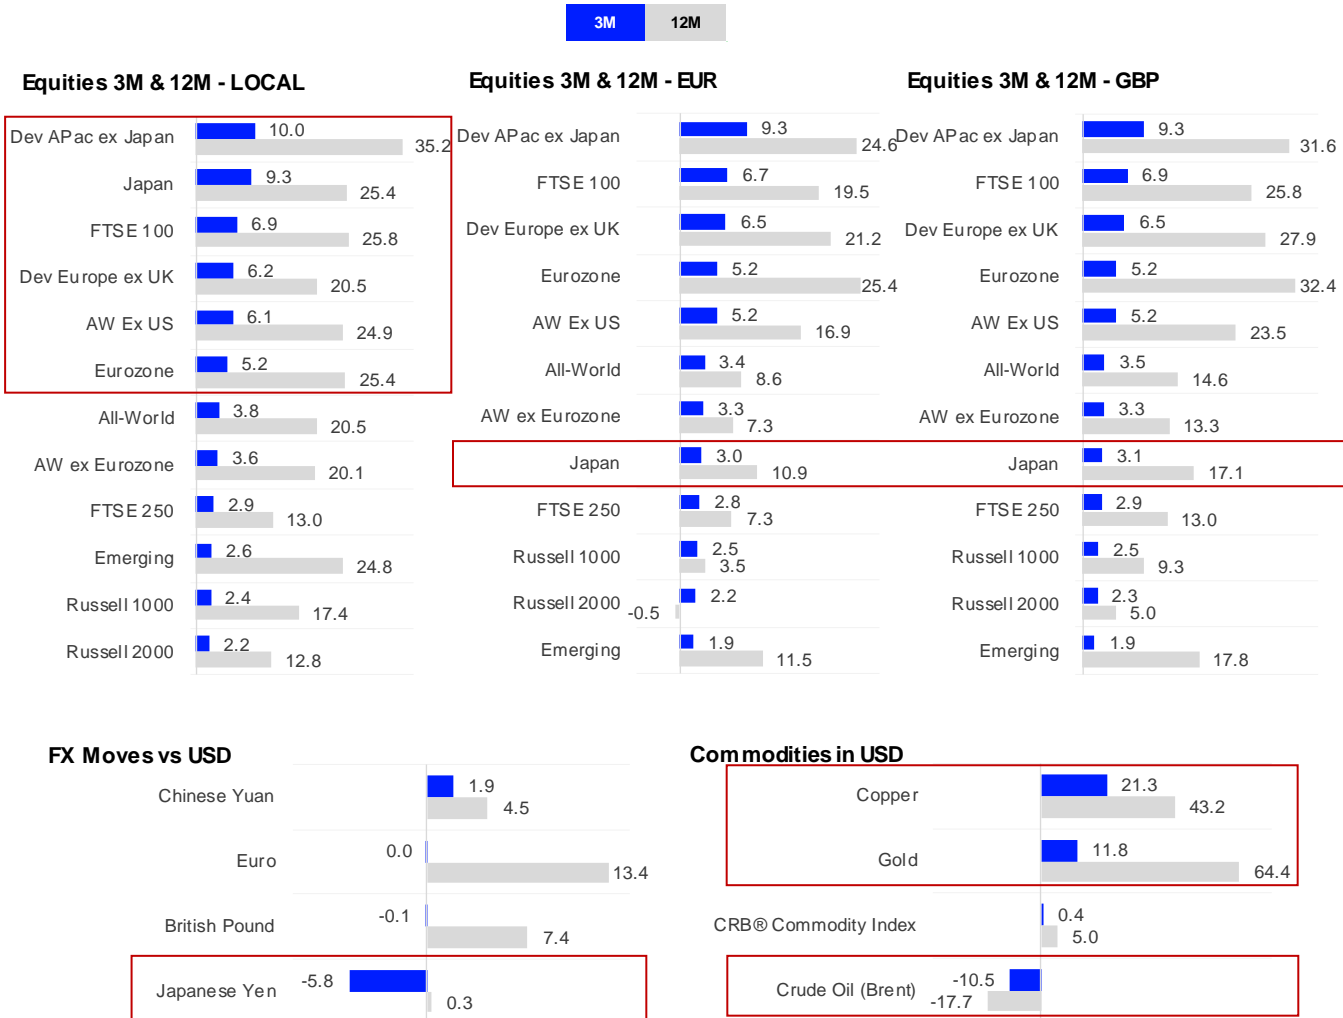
3M 12M

Equities 3M & 12M - LOCAL

Dev APac ex Japan 10.0 35.2
Japan 9.3 25.4
FTSE 100 6.9 25.8
Dev Europe ex UK 6.2 20.5
AW Ex US 6.1 24.9
Eurozone 5.2 25.4
All-World 3.8 20.5
AW ex Eurozone 3.6 20.1
FTSE 250 2.9 13.0
Emerging 2.6 24.8
Russell 1000 2.4 17.4
Russell 2000 2.2 12.8

Equities 3M & 12M - EUR

Dev APac ex Japan 9.3 24.6
FTSE 100 6.7 19.5
Dev Europe ex UK 6.5 21.2
Eurozone 5.2 25.4
AW Ex US 5.2 16.9
All-World 3.4 8.6
AW ex Eurozone 3.3 7.3
Japan 3.0 10.9
FTSE 250 2.8 7.3
Russell 1000 2.5 3.5
Russell 2000 -0.5 2.2
Emerging 1.9 11.5

Equities 3M & 12M - GBP

Dev APac ex Japan 9.3 31.6
FTSE 100 6.9 25.8
Dev Europe ex UK 6.5 27.9
Eurozone 5.2 32.4
AW Ex US 5.2 23.5
All-World 3.5 14.6
AW ex Eurozone 3.3 13.3
Japan 3.1 17.1
FTSE 250 2.9 13.0
Russell 1000 2.5 9.3
Russell 2000 2.3 5.0
Emerging 1.9 17.8

FX Moves vs USD

Chinese Yuan 1.9 4.5
Euro 0.0 13.4
British Pound -0.1 7.4
Japanese Yen -5.8 0.3

Commodities in USD

Copper 21.3 43.2
Gold 11.8 64.4
CRB® Commodity Index 0.4 5.0
Crude Oil (Brent) -10.5 -17.7